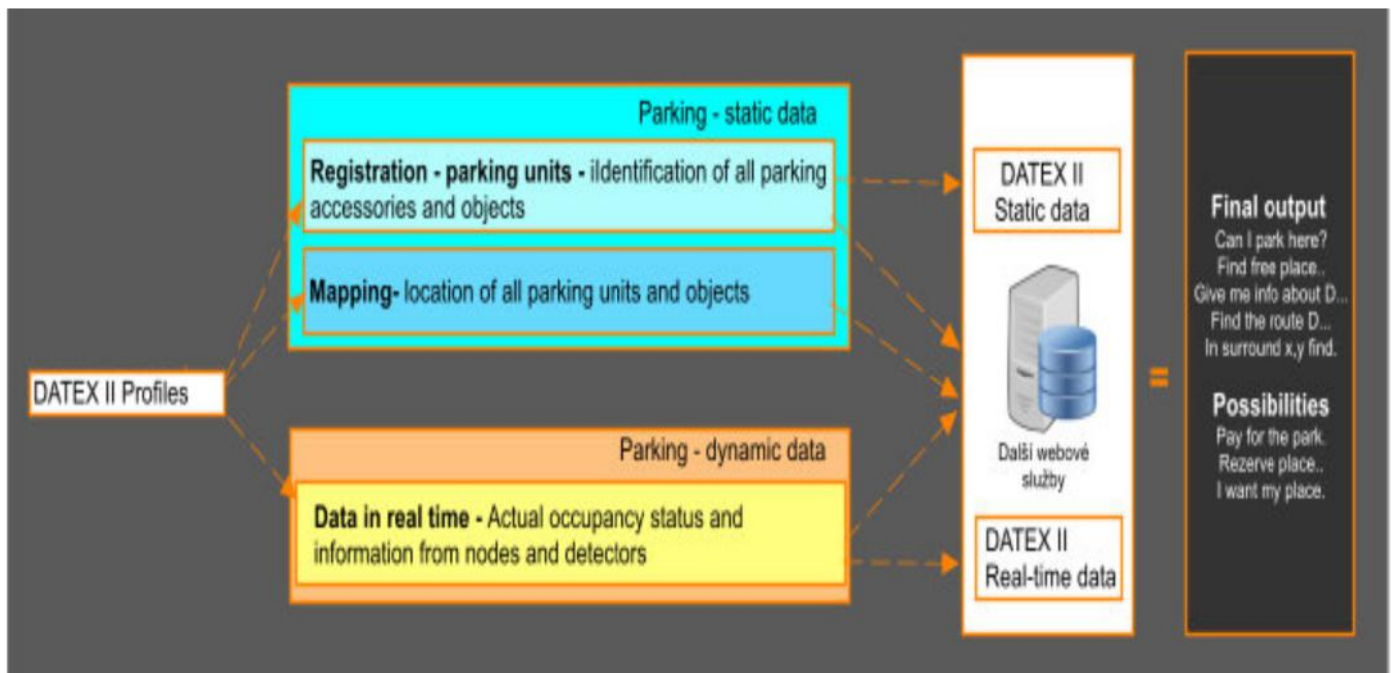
Parking - static data

**Registration - parking units -** ildentification of all parking accessories and objects

**Mapping-** location of all parking units and objects

DATEX II Profiles

Parking - dynamic data

**Data in real time -** Actual occupancy status and information from nodes and detectors

DATEX II Static data

Další webové služby

DATEX II Real-time data

=

**Final output**
Can I park here?
Find free place..
Give me info about D...
Find the route D...
In surround x,y find.

**Possibilities**
Pay for the park.
Rezerve place..
I want my place.